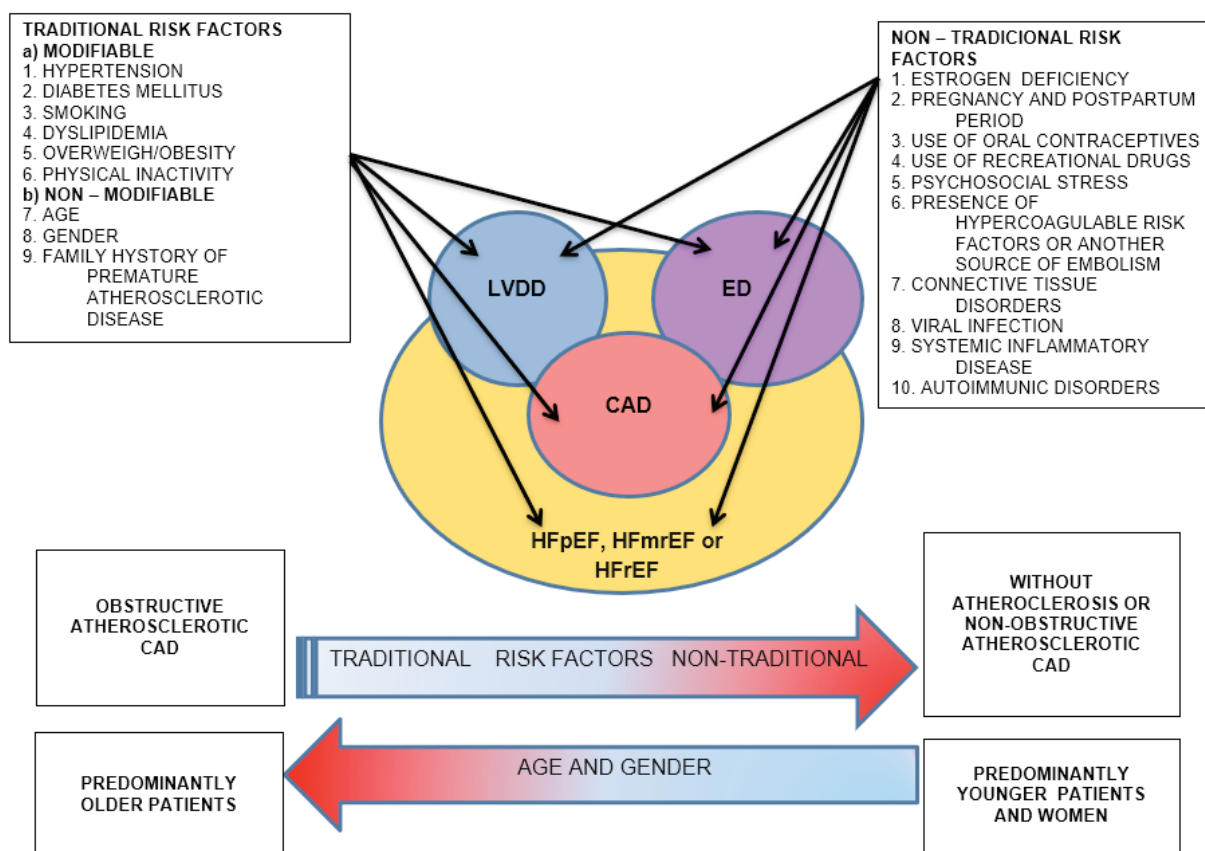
TRADITIONAL RISK FACTORS
a) MODIFIABLE
1. HYPERTENSION
2. DIABETES MELLITUS
3. SMOKING
4. DYSLIPIDEMIA
5. OVERWEIGH/OBESITY
6. PHYSICAL INACTIVITY
b) NON – MODIFIABLE
7. AGE
8. GENDER
9. FAMILY HYSTORY OF PREMATURE ATHEROSCLEROTIC DISEASE

NON – TRADICIONAL RISK FACTORS
1. ESTROGEN DEFICIENCY
2. PREGNANCY AND POSTPARTUM PERIOD
3. USE OF ORAL CONTRACEPTIVES
4. USE OF RECREATIONAL DRUGS
5. PSYCHOSOCIAL STRESS
6. PRESENCE OF HYPERCOAGULABLE RISK FACTORS OR ANOTHER SOURCE OF EMBOLISM
7. CONNECTIVE TISSUE DISORDERS
8. VIRAL INFECTION
9. SYSTEMIC INFLAMMATORY DISEASE
10. AUTOIMMUNIC DISORDERS

LVDD

ED

CAD

HFpEF, HFmrEF or HFrEF

OBSTRUCTIVE ATHEROSCLEROTIC CAD

TRADITIONAL RISK FACTORS NON-TRADITIONAL

WITHOUT ATHEROCLEROSIS OR NON-OBSTRUCTIVE ATHEROSCLEROTIC CAD

PREDOMINANTLY OLDER PATIENTS

AGE AND GENDER

PREDOMINANTLY YOUNGER PATIENTS AND WOMEN